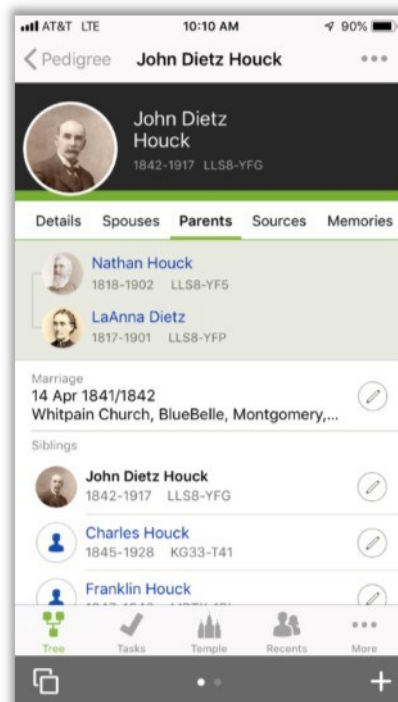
AT&T LTE 10:10 AM 90%

Pedigree John Dietz Houck •••

John Dietz Houck
1842-1917 LLS8-YFG

Details Spouses Parents Sources Memories

Nathan Houck
1818-1902 LLS8-YF5

LaAnna Dietz
1817-1901 LLS8-YFP

Marriage
14 Apr 1841/1842
Whitpain Church, BlueBelle, Montgomery,...

Siblings

John Dietz Houck
1842-1917 LLS8-YFG

Charles Houck
1845-1928 KG33-T41

Franklin Houck
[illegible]

Tree Tasks Temple Recents More